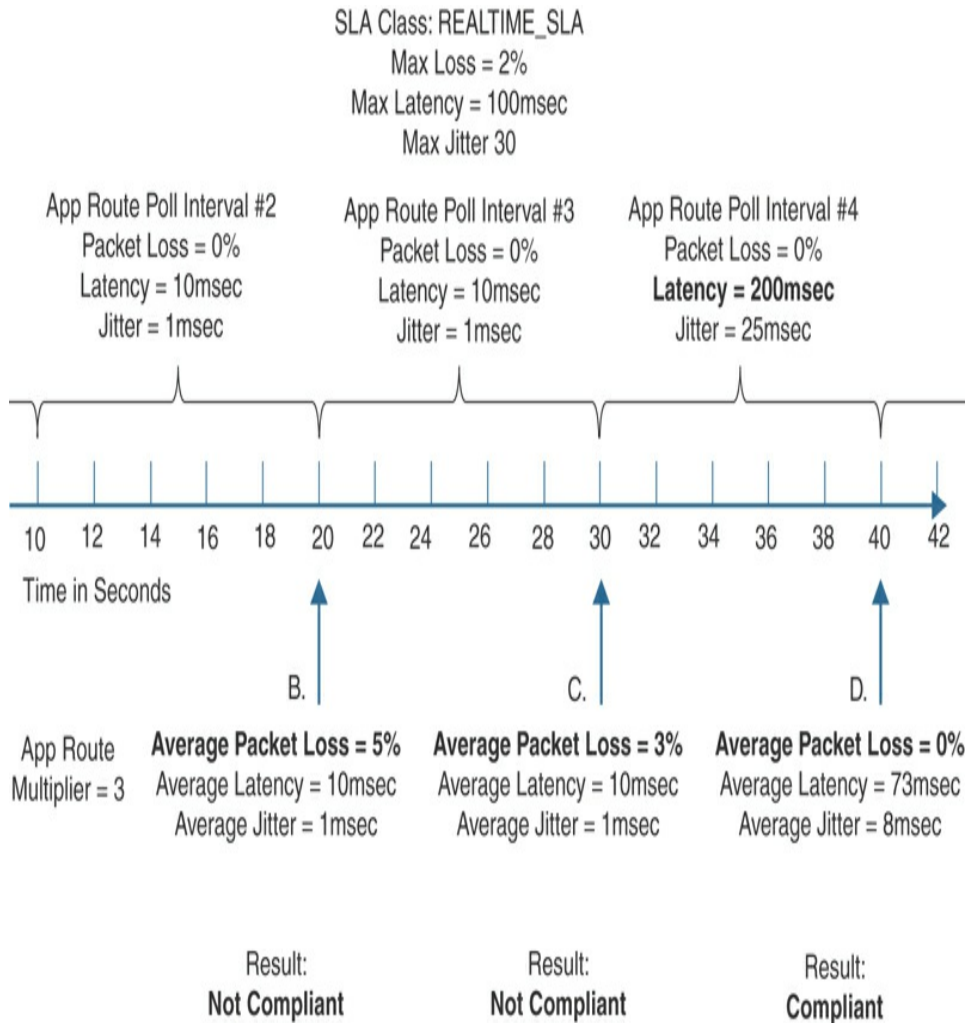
SLA Class: REALTIME_SLA
Max Loss = 2%
Max Latency = 100msec
Max Jitter 30

App Route Poll Interval #2
Packet Loss = 0%
Latency = 10msec
Jitter = 1msec

App Route Poll Interval #3
Packet Loss = 0%
Latency = 10msec
Jitter = 1msec

App Route Poll Interval #4
Packet Loss = 0%
**Latency = 200msec**
Jitter = 25msec

10 12 14 16 18 20 22 24 26 28 30 32 34 36 38 40 42

Time in Seconds

B.

C.

D.

App Route Multiplier = 3

**Average Packet Loss = 5%**
Average Latency = 10msec
Average Jitter = 1msec

**Average Packet Loss = 3%**
Average Latency = 10msec
Average Jitter = 1msec

**Average Packet Loss = 0%**
Average Latency = 73msec
Average Jitter = 8msec

Result:
**Not Compliant**

Result:
**Not Compliant**

Result:
**Compliant**